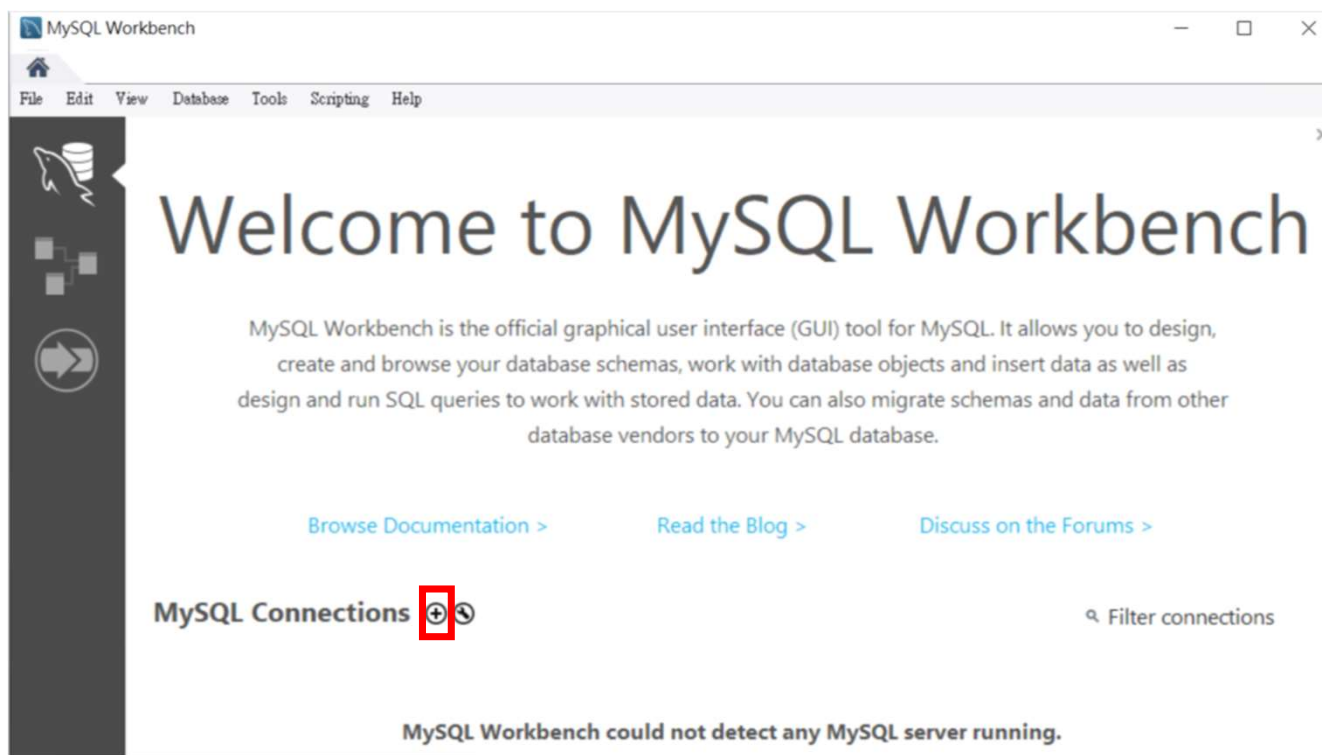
MySQL Workbench

File Edit View Database Tools Scripting Help

Welcome to MySQL Workbench

MySQL Workbench is the official graphical user interface (GUI) tool for MySQL. It allows you to design, create and browse your database schemas, work with database objects and insert data as well as design and run SQL queries to work with stored data. You can also migrate schemas and data from other database vendors to your MySQL database.

Browse Documentation > Read the Blog > Discuss on the Forums >

MySQL Connections

Filter connections

MySQL Workbench could not detect any MySQL server running.